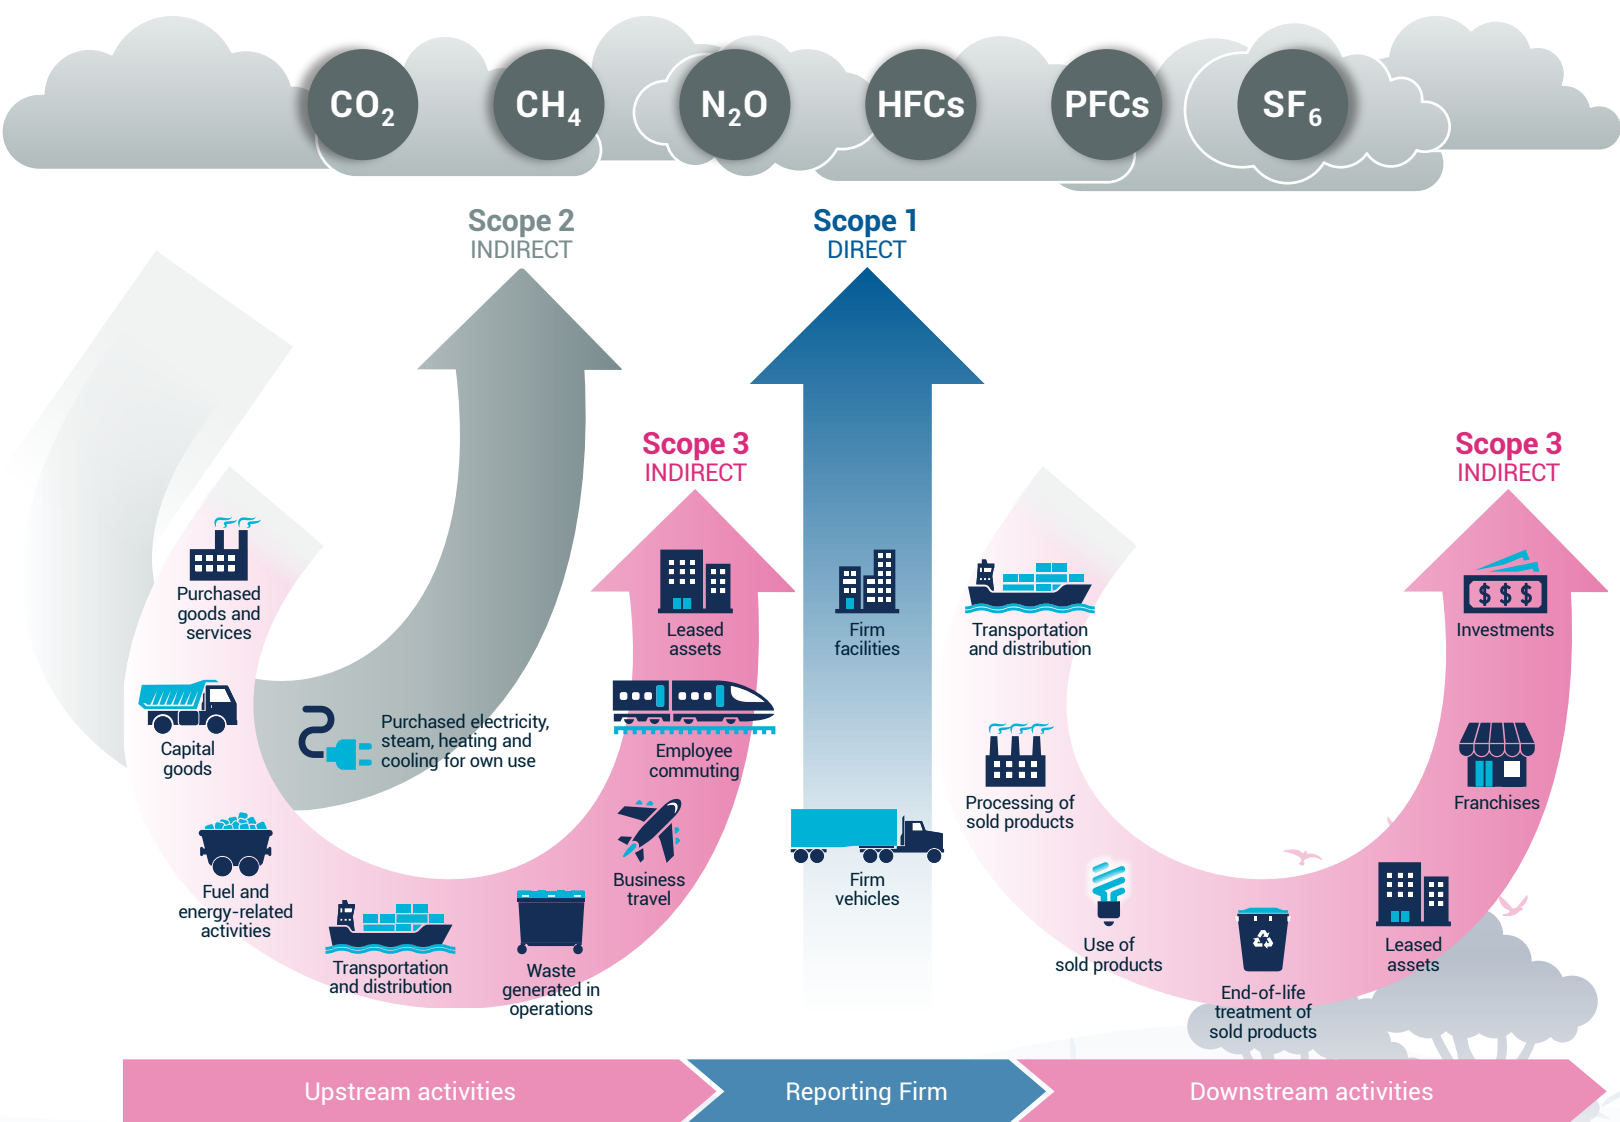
$CO_2$ $CH_4$ $N_2O$ HFCs PFCs $SF_6$

Scope 2
INDIRECT

Scope 1
DIRECT

Scope 3
INDIRECT

Scope 3
INDIRECT

Purchased goods and services

Capital goods

Fuel and energy-related activities

Transportation and distribution

Waste generated in operations

Purchased electricity, steam, heating and cooling for own use

Business travel

Employee commuting

Leased assets

Firm facilities

Firm vehicles

Transportation and distribution

Processing of sold products

Use of sold products

End-of-life treatment of sold products

Leased assets

Franchises

Investments

Upstream activities

Reporting Firm

Downstream activities